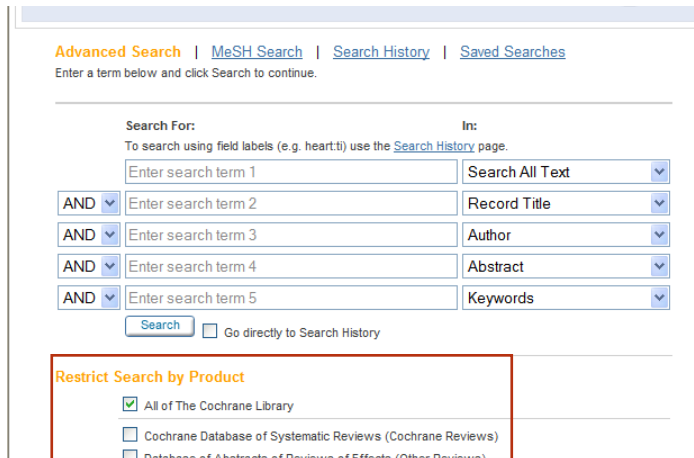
Advanced Search | MeSH Search | Search History | Saved Searches
Enter a term below and click Search to continue.

Search For:
In:
To search using field labels (e.g. heart:ti) use the Search History page.

Enter search term 1
Search All Text
AND
Enter search term 2
Record Title
AND
Enter search term 3
Author
AND
Enter search term 4
Abstract
AND
Enter search term 5
Keywords

Search
Go directly to Search History

Restrict Search by Product

All of The Cochrane Library

Cochrane Database of Systematic Reviews (Cochrane Reviews)

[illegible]